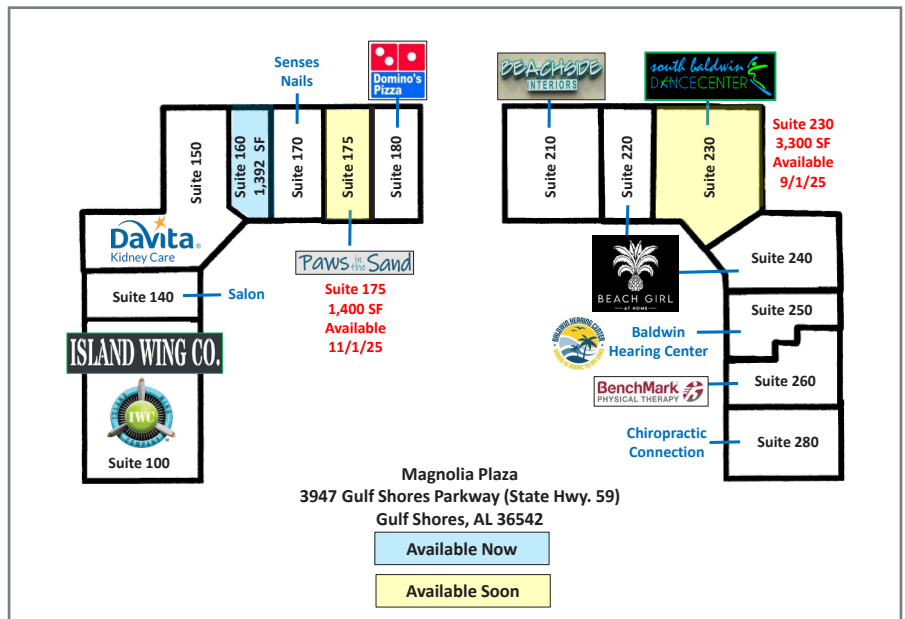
Senses Nails

Domino's Pizza

BEACHSIDE INTERIORS

south baldwin DANCECENTER

Suite 150

Suite 160 1,392 SF

Suite 170

Suite 175

Suite 180

Suite 210

Suite 220

Suite 230

Suite 230
3,300 SF
Available
9/1/25

DaVita Kidney Care

Paws in the Sand

BEACH GIRL AT HOME

Suite 240

Suite 140

Salon

Suite 175
1,400 SF
Available
11/1/25

Suite 250

ISLAND WING CO.

BALDWIN HEARING CENTER

Baldwin Hearing Center

IWC

BenchMark PHYSICAL THERAPY

Suite 260

Chiropractic Connection

Suite 280

Suite 100

Magnolia Plaza
3947 Gulf Shores Parkway (State Hwy. 59)
Gulf Shores, AL 36542

Available Now

Available Soon